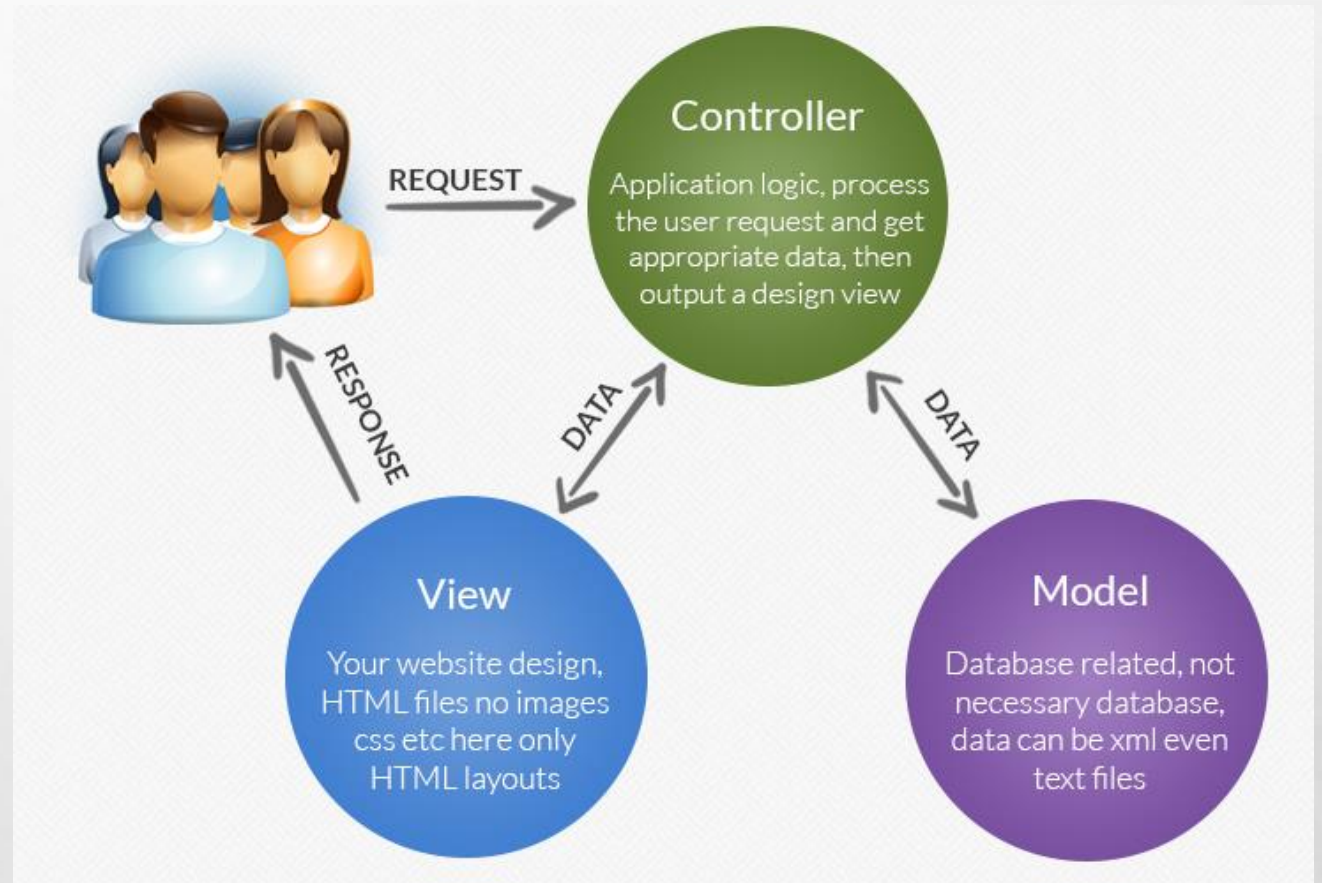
REQUEST

Controller

Application logic, process the user request and get appropriate data, then output a design view

RESPONSE

DATA

DATA

View

Your website design, HTML files no images css etc here only HTML layouts

Model

Database related, not necessary database, data can be xml even text files